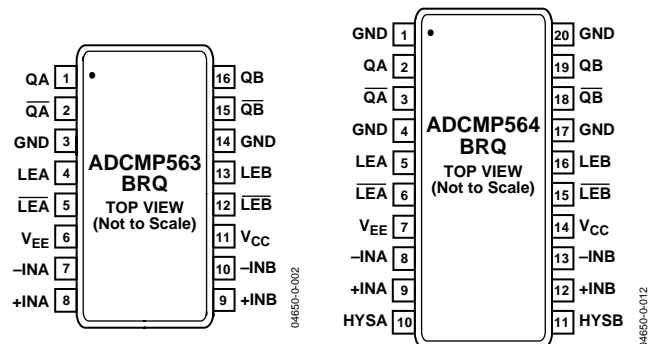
QA 1
$\overline{QA}$ 2
GND 3
LEA 4
$\overline{LEA}$ 5
$V_{EE}$ 6
–INA 7
+INA 8

ADCMP563
BRQ
TOP VIEW
(Not to Scale)

16 QB
15 $\overline{QB}$
14 GND
13 LEB
12 $\overline{LEB}$
11 $V_{CC}$
10 –INB
9 +INB

04650-0-002

GND 1
QA 2
$\overline{QA}$ 3
GND 4
LEA 5
$\overline{LEA}$ 6
$V_{EE}$ 7
–INA 8
+INA 9
HYSA 10

ADCMP564
BRQ
TOP VIEW
(Not to Scale)

20 GND
19 QB
18 $\overline{QB}$
17 GND
16 LEB
15 $\overline{LEB}$
14 $V_{CC}$
13 –INB
12 +INB
11 HYSB

04650-0-012